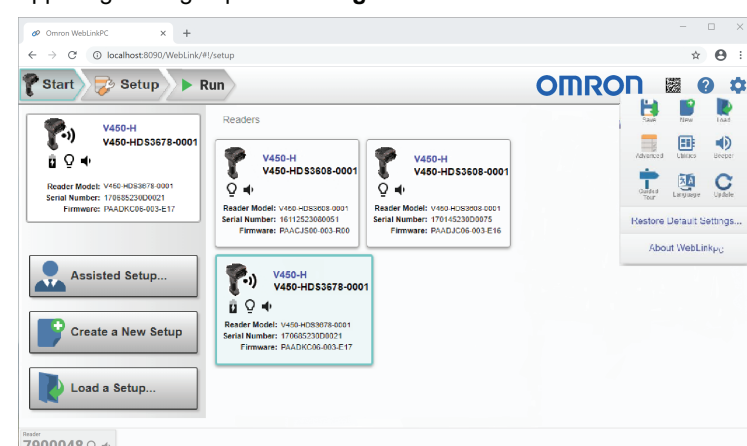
Omron WebLinkPC × +

← → C ⓘ localhost:8090/WebLink/#!/setup

Start Setup Run

OMRON

V450-H
V450-HDS3678-0001

Reader Model: V450-HDS3678-0001
Serial Number: 170685230D0021
Firmware: PAADKC06-003-E17

Readers

V450-H
V450-HDS3608-0001

Reader Model: V450-HDS3608-0001
Serial Number: 16112523080051
Firmware: PAACJS00-003-R00

V450-H
V450-HDS3608-0001

Reader Model: V450-HDS3608-0001
Serial Number: 170145230D0075
Firmware: PAADJC06-003-E16

V450-H
V450-HDS3678-0001

Reader Model: V450-HDS3678-0001
Serial Number: 170685230D0021
Firmware: PAADKC06-003-E17

Assisted Setup...

Create a New Setup

Load a Setup...

Save New Load

Advanced Upload Beeper

Guided Tour Language Update

Restore Default Settings...

About WebLinkPC

Reader
7990048